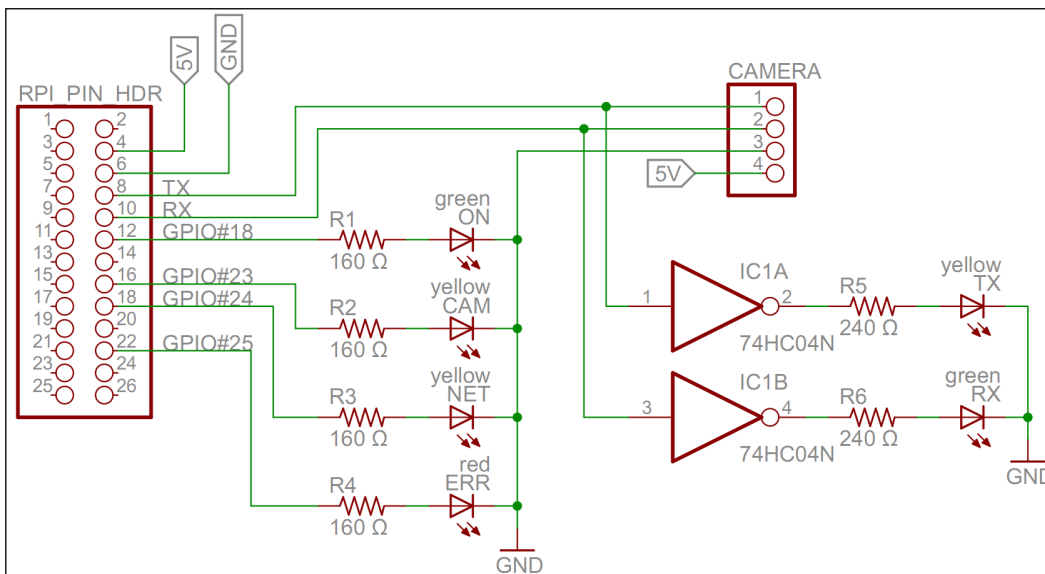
5V
GND
RPI_PIN_HDR
1 2
3 4
5 6
7 8
9 10
11 12
13 14
15 16
17 18
19 20
21 22
23 24
25 26
TX
RX
GPIO#18
GPIO#23
GPIO#24
GPIO#25
R1
160 Ω
R2
160 Ω
R3
160 Ω
R4
160 Ω
green
ON
yellow
CAM
yellow
NET
red
ERR
GND
CAMERA
1
2
3
4
5V
1
IC1A
2
74HC04N
3
IC1B
4
74HC04N
R5
240 Ω
R6
240 Ω
yellow
TX
green
RX
GND